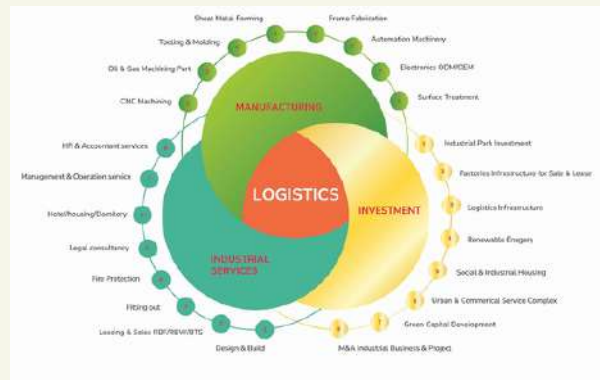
Sheet Metal Forming
Frame Fabrication
Tooling & Molding
Automation Machinery
Oil & Gas Machining Part
Electronics ODM/OEM
CNC Machining
Surface Treatment
MANUFACTURING
HR & Accountant services
Industrial Park Investment
Management & Operation service
Factories Infrastructure for Sale & Lease
LOGISTICS
INVESTMENT
Hotel/housing/Domitory
Logistics Infrastructure
Legal consultancy
Renewable Enegers
INDUSTRIAL SERVICES
Fire Protection
Social & Industrial Housing
Fitting out
Urban & Commercial Service Complex
Leasing & Sales RBF/RBW/BTG
Green Capital Development
Design & Build
M&A Industrial Business & Project